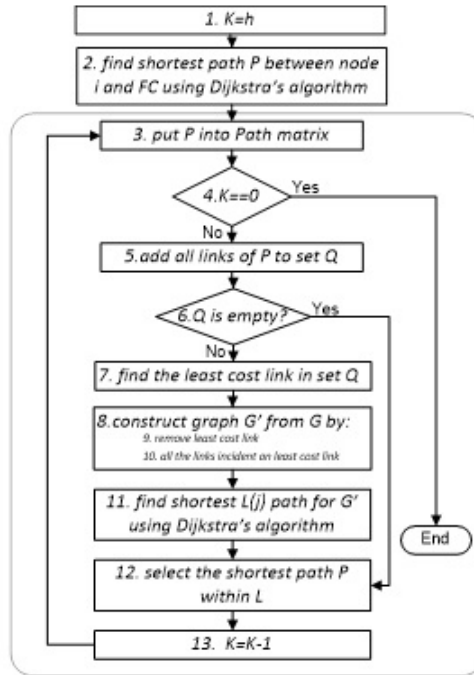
1. K=h

2. find shortest path P between node i and FC using Dijkstra's algorithm

3. put P into Path matrix

4.K==0

Yes

No

5.add all links of P to set Q

6.Q is empty?

Yes

No

7. find the least cost link in set Q

8.construct graph G' from G by:

9. remove least cost link

10. all the links incident on least cost link

11. find shortest L(j) path for G' using Dijkstra's algorithm

End

12. select the shortest path P within L

13. K=K-1